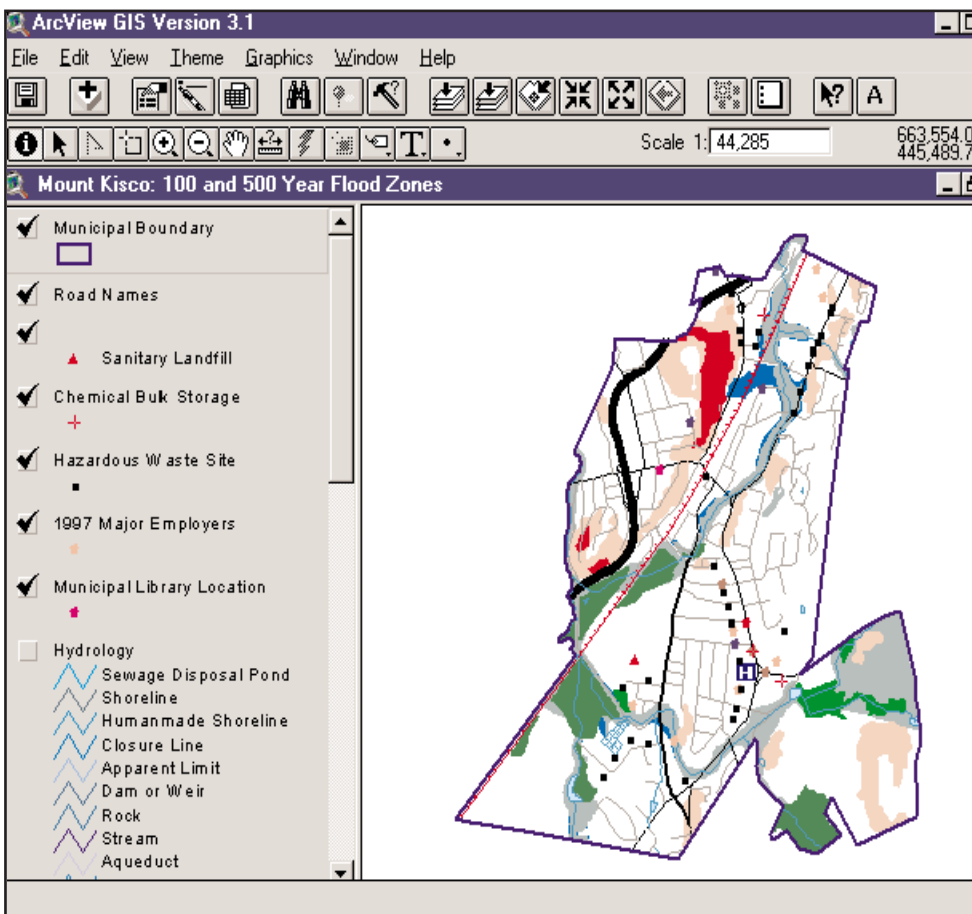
ArcView GIS Version 3.1

File Edit View Theme Graphics Window Help

Scale 1: 44,285

663,554.0
445,489.7

Mount Kisco: 100 and 500 Year Flood Zones

Municipal Boundary

Road Names

Sanitary Landfill

Chemical Bulk Storage

Hazardous Waste Site

1997 Major Employers

Municipal Library Location

Hydrology
Sewage Disposal Pond
Shoreline
Humanmade Shoreline
Closure Line
Apparent Limit
Dam or Weir
Rock
Stream
Aqueduct

H